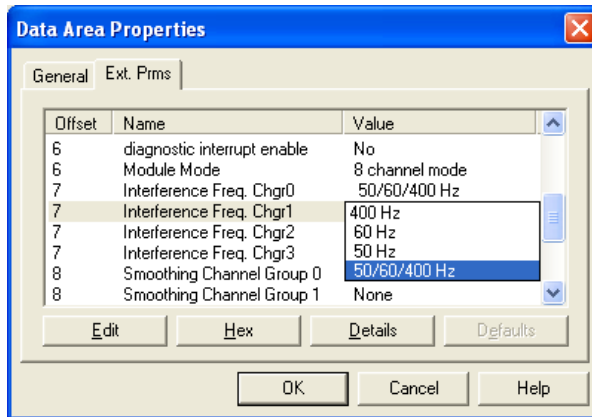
Data Area Properties

General | Ext. Prms

| Offset | Name | Value |
|---|---|---|
| 6 | diagnostic interrupt enable | No |
| 6 | Module Mode | 8 channel mode |
| 7 | Interference Freq. Chgr0 | 50/60/400 Hz |
| 7 | Interference Freq. Chgr1 | 400 Hz |
| 7 | Interference Freq. Chgr2 | 60 Hz |
| 7 | Interference Freq. Chgr3 | 50 Hz |
| 8 | Smoothing Channel Group 0 | 50/60/400 Hz |
| 8 | Smoothing Channel Group 1 | None |

Edit | Hex | Details | Defaults

OK | Cancel | Help